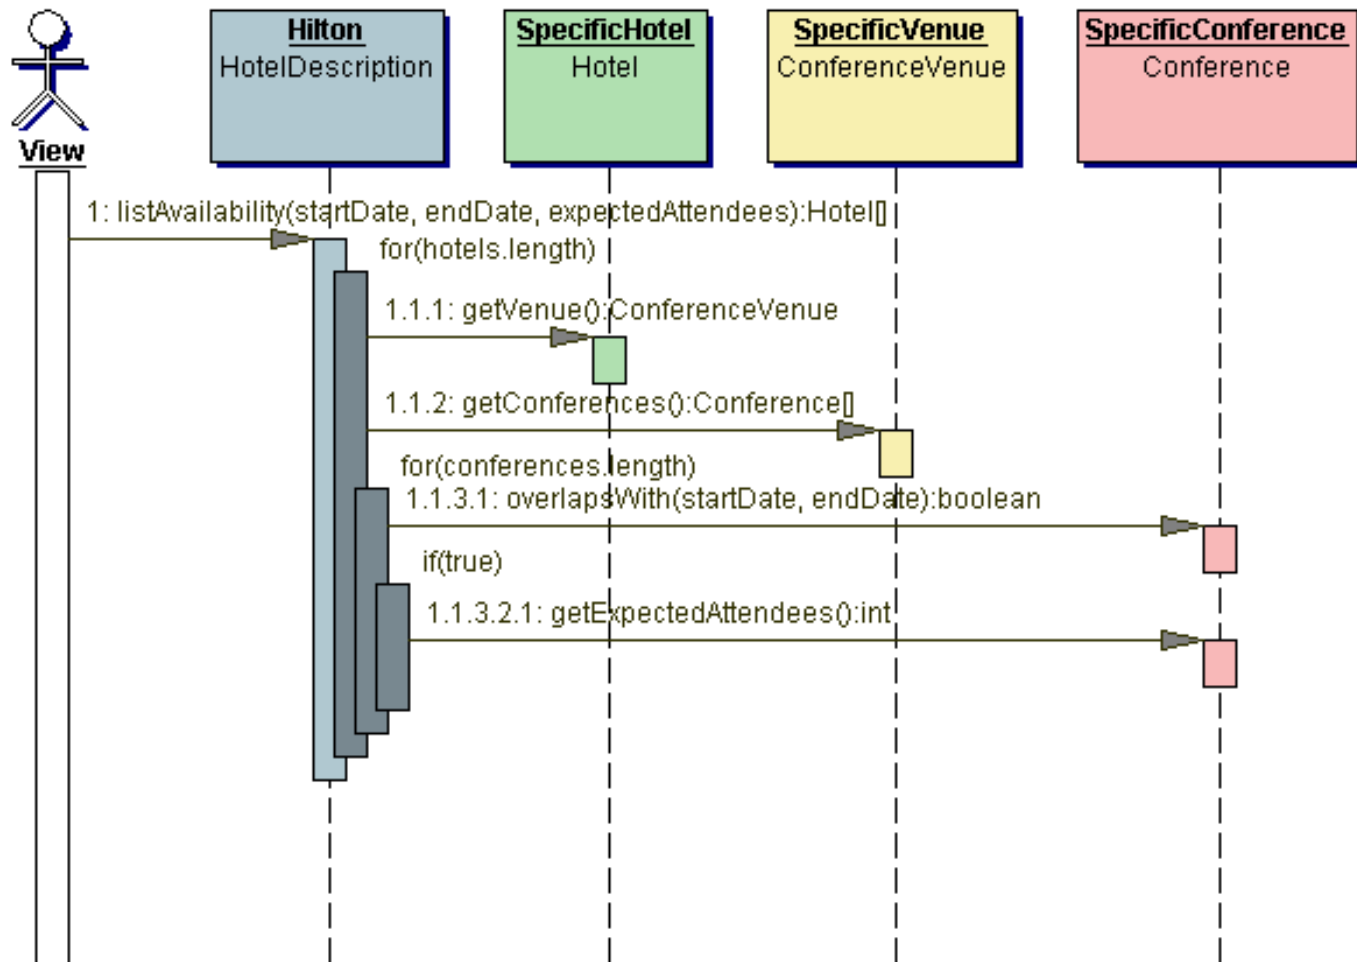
View

Hilton
HotelDescription

SpecificHotel
Hotel

SpecificVenue
ConferenceVenue

SpecificConference
Conference

1: listAvailability(startDate, endDate, expectedAttendees):Hotel[]

for(hotels.length)

1.1.1: getVenue():ConferenceVenue

1.1.2: getConferences():Conference[]

for(conferences.length)

1.1.3.1: overlapsWith(startDate, endDate):boolean

if(true)

1.1.3.2.1: getExpectedAttendees():int